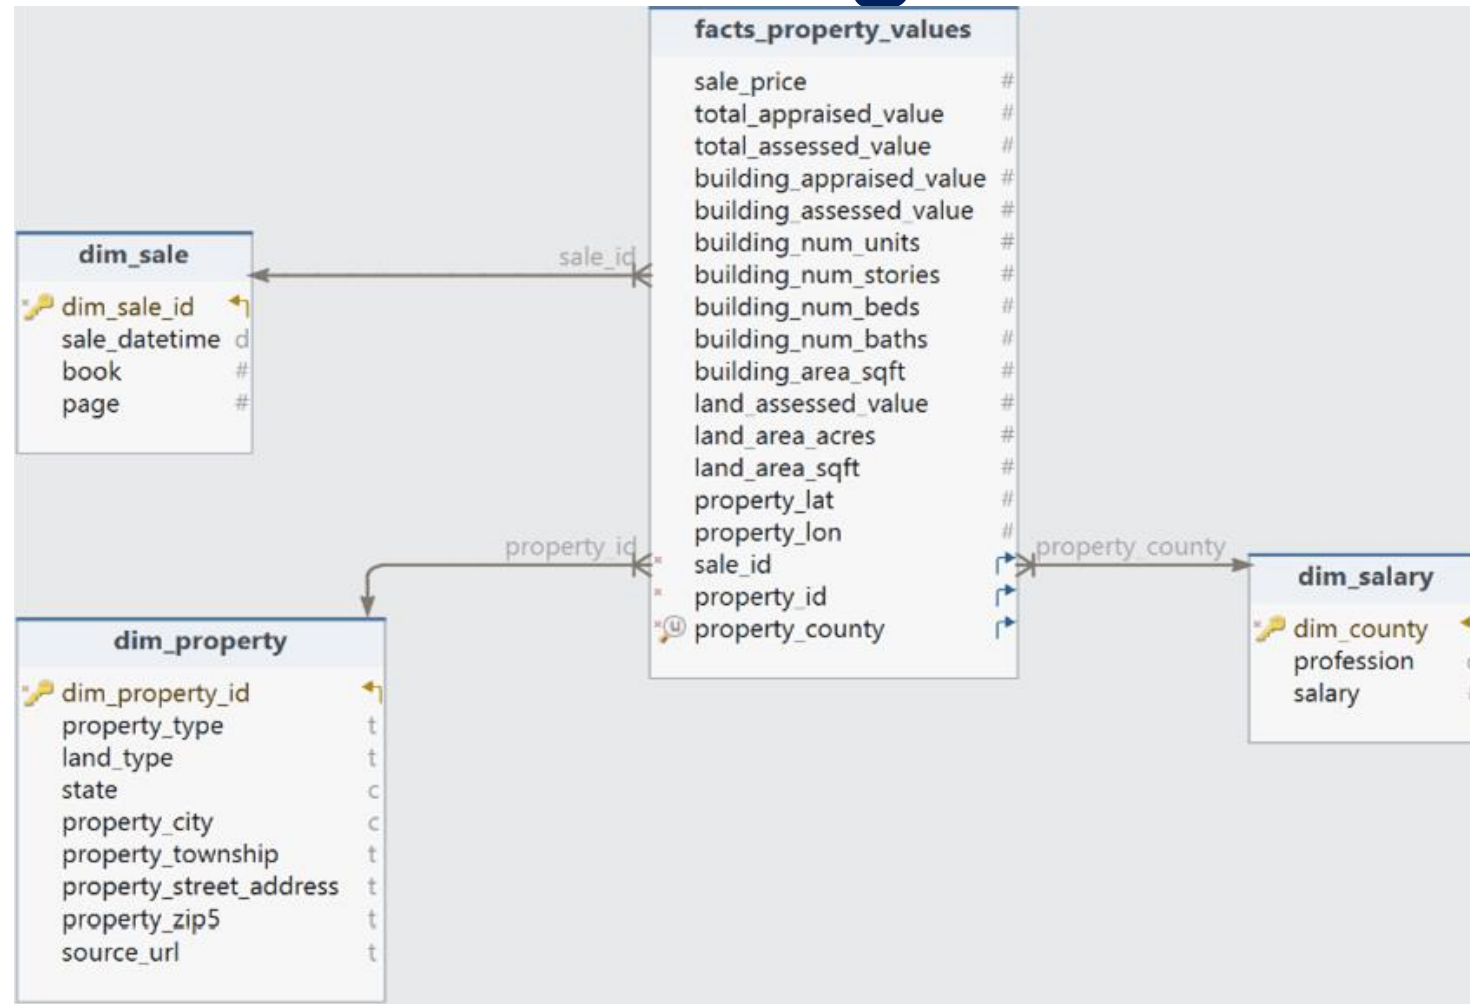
facts_property_values

sale_price #
total_appraised_value #
total_assessed_value #
building_appraised_value #
building_assessed_value #
building_num_units #
building_num_stories #
building_num_beds #
building_num_baths #
building_area_sqft #
land_assessed_value #
land_area_acres #
land_area_sqft #
property_lat #
property_lon #
sale_id
property_id
property_county

dim_sale

dim_sale_id
sale_datetime d
book #
page #

sale_id

property_id

property_county

dim_property

dim_property_id
property_type t
land_type t
state c
property_city c
property_township t
property_street_address t
property_zip5 t
source_url t

dim_salary

dim_county
profession
salary